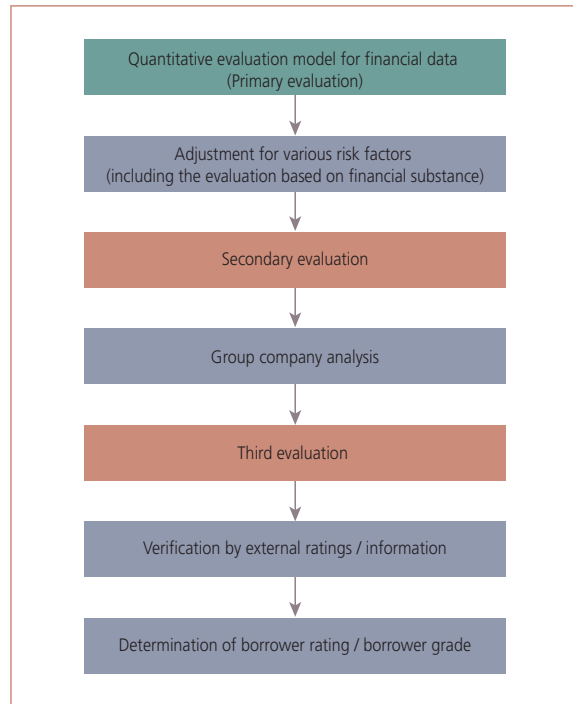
Quantitative evaluation model for financial data
(Primary evaluation)

Adjustment for various risk factors
(including the evaluation based on financial substance)

Secondary evaluation

Group company analysis

Third evaluation

Verification by external ratings / information

Determination of borrower rating / borrower grade